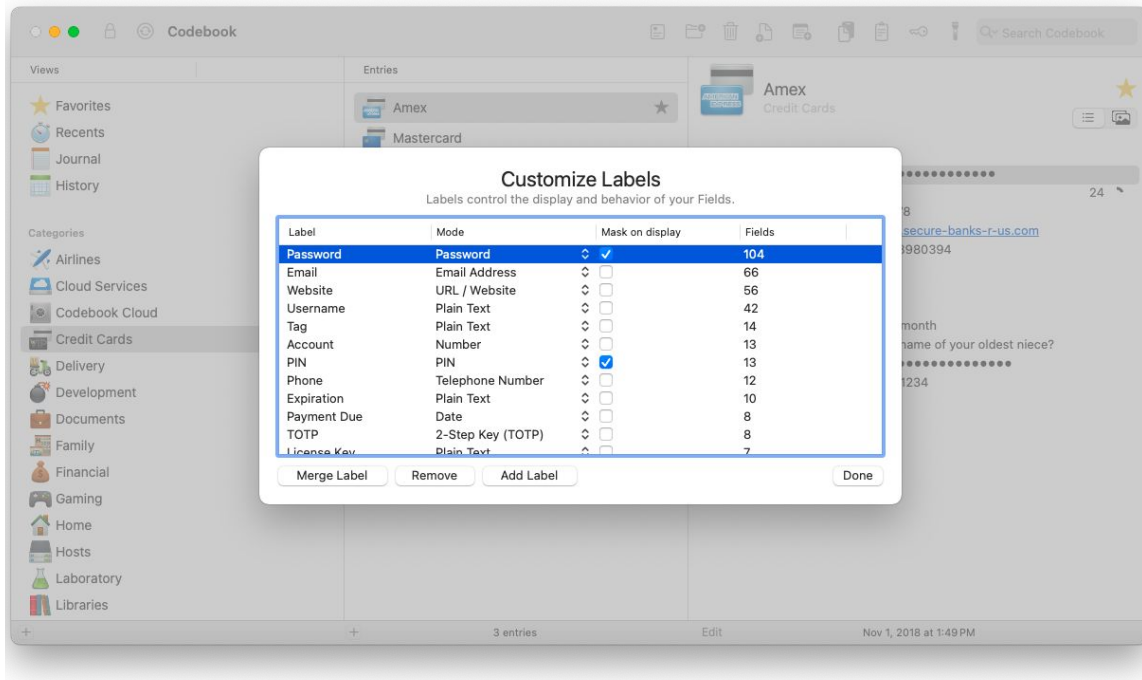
Codebook

Search Codebook

Views

Favorites
Recents
Journal
History

Categories

Airlines
Cloud Services
Codebook Cloud
Credit Cards
Delivery
Development
Documents
Family
Financial
Gaming
Home
Hosts
Laboratory
Libraries

Entries

Amex
Mastercard

Amex
Credit Cards

••••••••••••
24
8
secure-banks-r-us.com
3980394
month
name of your oldest niece?
••••••••••••••
1234

Customize Labels

Labels control the display and behavior of your Fields.

| Label | Mode | Mask on display | Fields |
|---|---|---|---|
| Password | Password | ✓ | 104 |
| Email | Email Address | ☐ | 66 |
| Website | URL / Website | ☐ | 56 |
| Username | Plain Text | ☐ | 42 |
| Tag | Plain Text | ☐ | 14 |
| Account | Number | ☐ | 13 |
| PIN | PIN | ✓ | 13 |
| Phone | Telephone Number | ☐ | 12 |
| Expiration | Plain Text | ☐ | 10 |
| Payment Due | Date | ☐ | 8 |
| TOTP | 2-Step Key (TOTP) | ☐ | 8 |
| License Key | Plain Text | ☐ | 7 |

Merge Label
Remove
Add Label
Done

+
+
3 entries
Edit
Nov 1, 2018 at 1:49 PM